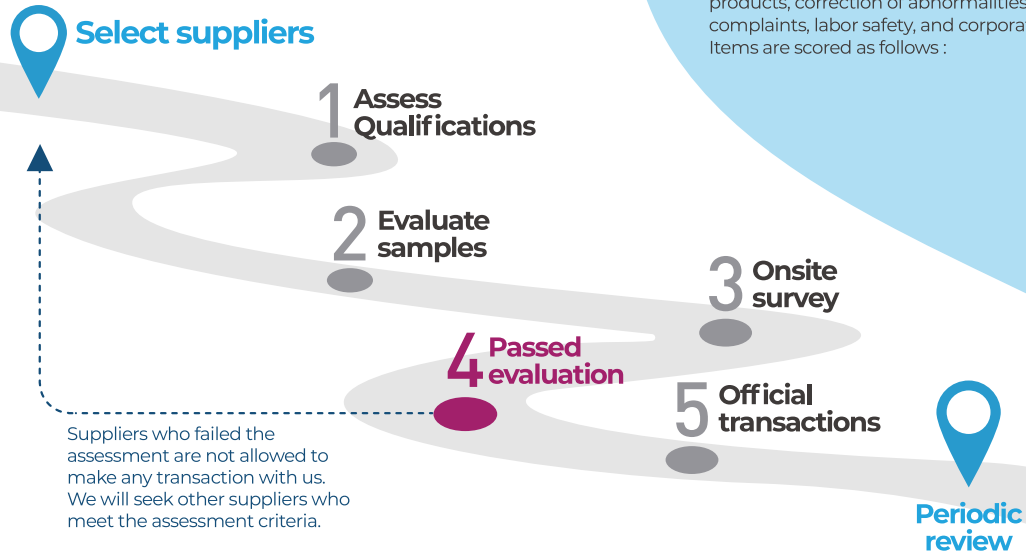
products, correction of abnormalities complaints, labor safety, and corpora Items are scored as follows :

Select suppliers

1 Assess Qualifications

2 Evaluate samples

3 Onsite survey

4 Passed evaluation

5 Official transactions

Suppliers who failed the assessment are not allowed to make any transaction with us. We will seek other suppliers who meet the assessment criteria.

Periodic review